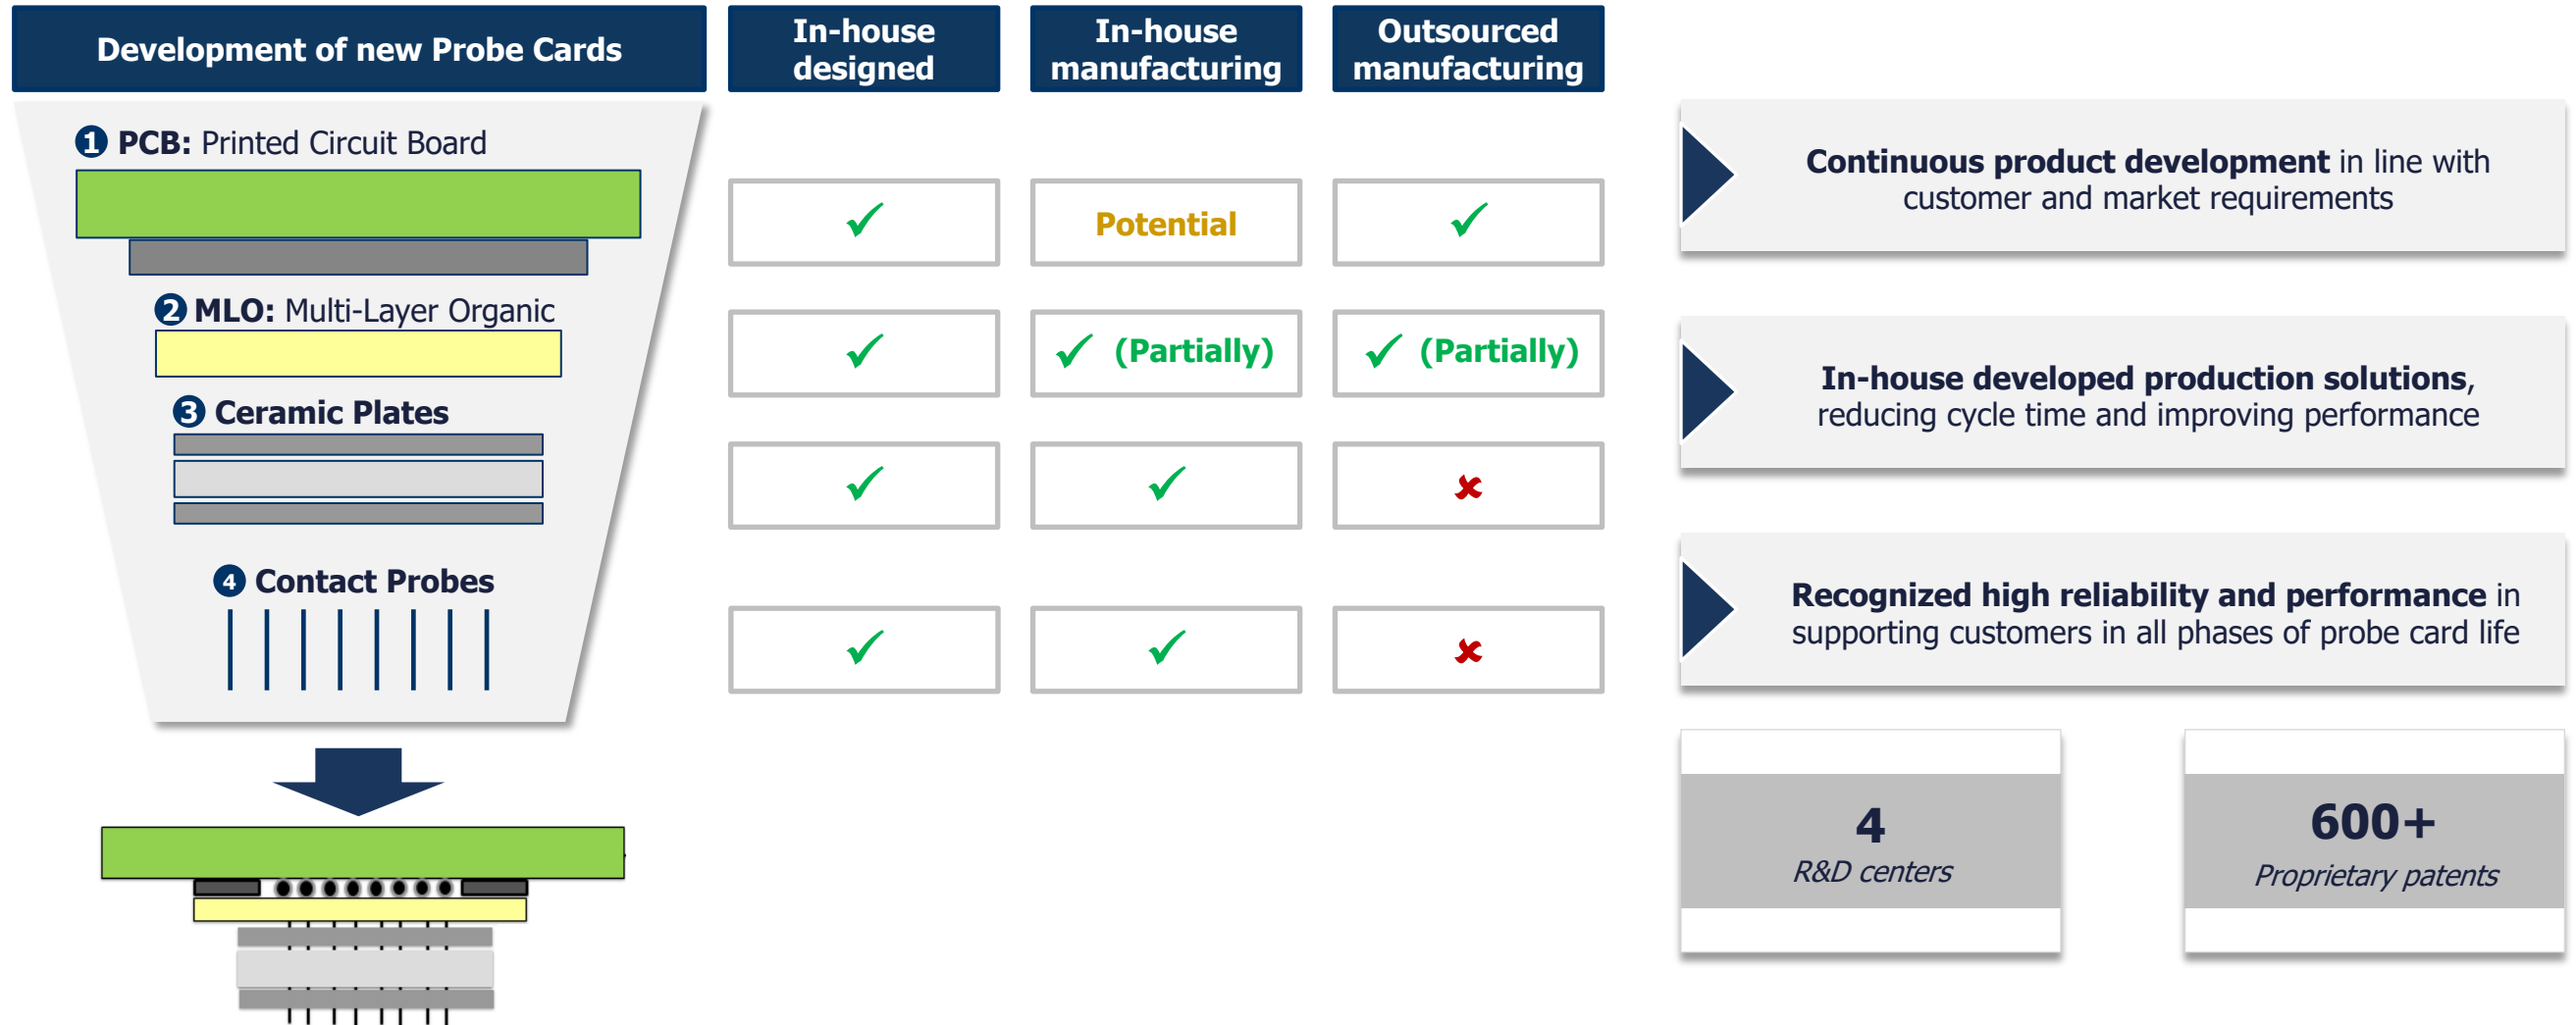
| Development of new Probe Cards | In-house designed | In-house manufacturing | Outsourced manufacturing |
|---|---|---|---|
| ❶ **PCB:** Printed Circuit Board | ✓ | Potential | ✓ |
| ❷ **MLO:** Multi-Layer Organic | ✓ | ✓ (Partially) | ✓ (Partially) |
| ❸ **Ceramic Plates** | ✓ | ✓ | ✗ |
| ❹ **Contact Probes** | ✓ | ✓ | ✗ |

**Continuous product development** in line with customer and market requirements

**In-house developed production solutions,** reducing cycle time and improving performance

**Recognized high reliability and performance** in supporting customers in all phases of probe card life

**4**
*R&D centers*

**600+**
*Proprietary patents*